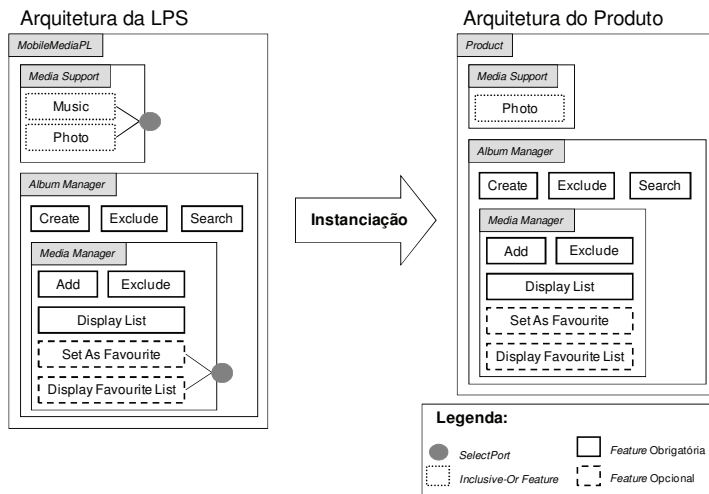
Arquitetura da LPS

MobileMediaPL

Media Support

Music

Photo

Album Manager

Create

Exclude

Search

Media Manager

Add

Exclude

Display List

Set As Favourite

Display Favourite List

Instanciação

Arquitetura do Produto

Product

Media Support

Photo

Album Manager

Create

Exclude

Search

Media Manager

Add

Exclude

Display List

Set As Favourite

Display Favourite List

Legenda:

SelectPort

Inclusive-Or Feature

Feature Obrigatória

Feature Opcional